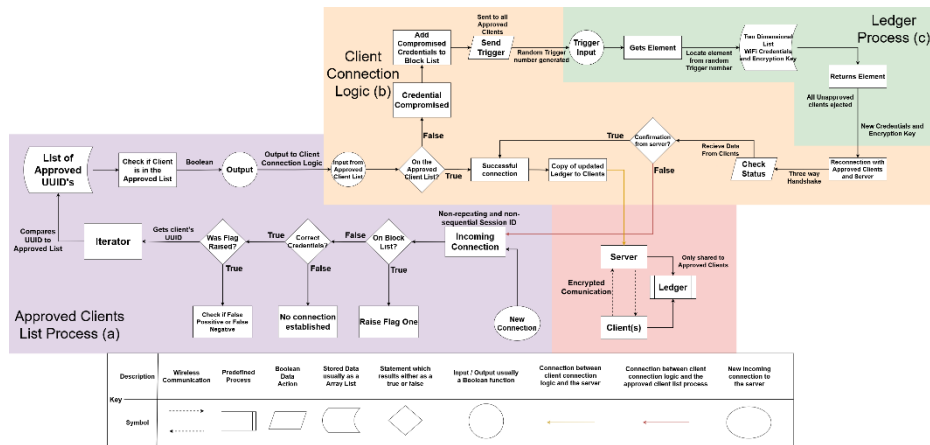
Ledger Process (c)

Client Connection Logic (b)

Add Compromised Credentials to Block List

Sent to all Approved Clients

Send Trigger

Random Trigger number generated

Trigger Input

Gets Element

Locate element from random Trigger number

Two Dimensional List WiFi Credentials and Encryption Key

Returns Element

All Unapproved clients ejected

New Credentials and Encryption Key

Credential Compromised

False

True

Confirmation from server?

Recieve Data From Clients

List of Approved UUID's

Check if Client is in the Approved List

Boolean

Output

Output to Client Connection Logic

Input from Approved Client List

On the Approved Client List?

True

Successful connection

Copy of updated Ledger to Clients

Check Status

Three way Handshake

Reconnection with Approved Clients and Server

False

Compares UUID to Approved List

Iterator

Gets client's UUID

Was Flag Raised?

True

Correct Credentials?

False

On Block List?

Non-repeating and non-sequential Session ID

Incoming Connection

Server

Only shared to Approved Clients

Encrypted Comunication

Ledger

Client(s)

True

False

True

Check if False Proactive or False Negative

No connection established

Raise Flag One

New Connection

Approved Clients List Process (a)

| Description | Wireless Communication | Predefined Process | Boolean Data Action | Stored Data usually as a Array List | Statement which results either as a true or false | Input / Output usually a Boolean function | Connection between client connection logic and the server | Connection between client connection logic and the approved client list process | New incoming connection to the server |
|---|---|---|---|---|---|---|---|---|---|
| Symbol | | | | | | | | | |

Key